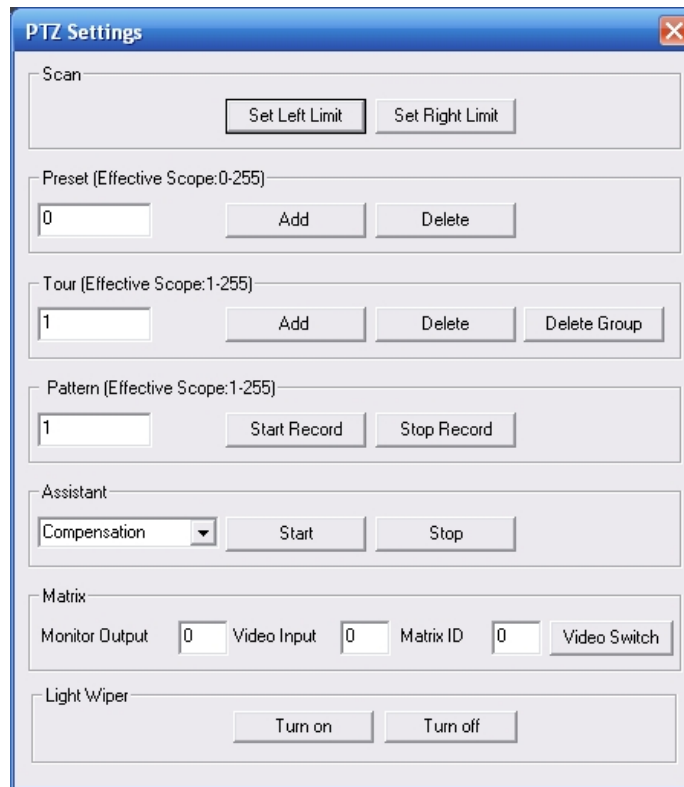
PTZ Settings

Scan

Set Left Limit | Set Right Limit

Preset (Effective Scope:0-255)

0 | Add | Delete

Tour (Effective Scope:1-255)

1 | Add | Delete | Delete Group

Pattern (Effective Scope:1-255)

1 | Start Record | Stop Record

Assistant

Compensation | Start | Stop

Matrix

Monitor Output 0 Video Input 0 Matrix ID 0 Video Switch

Light Wiper

Turn on | Turn off